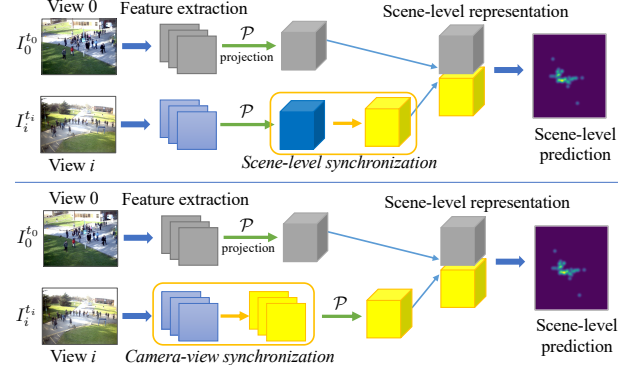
View 0

Feature extraction

Scene-level representation

$I_0^{t_0}$

$\mathcal{P}$

projection

$I_i^{t_i}$

$\mathcal{P}$

Scene-level prediction

View $i$

Scene-level synchronization

View 0

Feature extraction

Scene-level representation

$I_0^{t_0}$

$\mathcal{P}$

projection

$I_i^{t_i}$

$\mathcal{P}$

Scene-level prediction

View $i$

Camera-view synchronization